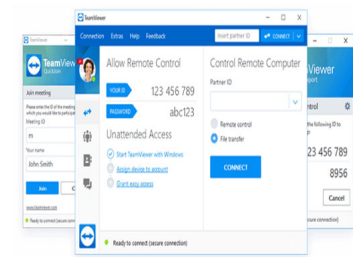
TeamViewer
QuickJoin
Join meeting
Please enter the ID of the meeting which you would like to participate
Meeting ID
m
Your name
John Smith
Join
www.teamviewer.com
Ready to connect (secure conn

TeamViewer
Connection Extras Help Feedback
Insert partner ID
CONNECT
Allow Remote Control
YOUR ID
123 456 789
PASSWORD
abc123
Unattended Access
Start TeamViewer with Windows
Assign device to account
Grant easy access
Control Remote Computer
Partner ID
Remote control
File transfer
CONNECT
Ready to connect (secure connection)

Viewer
pport
the following ID to
23 456 789
8956
Cancel
secure connection)